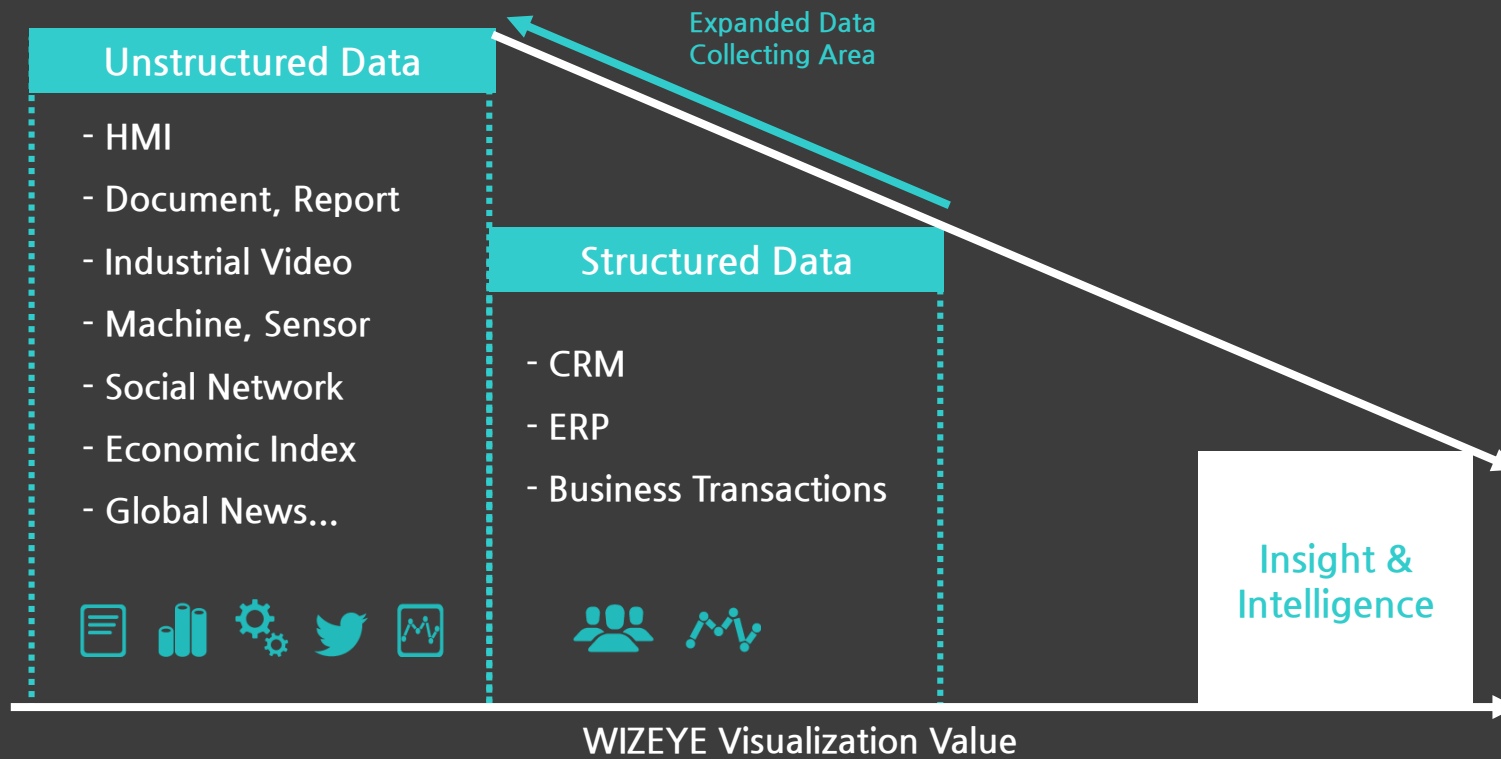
Expanded Data Collecting Area

Unstructured Data

- HMI
- Document, Report
- Industrial Video
- Machine, Sensor
- Social Network
- Economic Index
- Global News...

Structured Data

- CRM
- ERP
- Business Transactions

Insight & Intelligence

WIZEYE Visualization Value